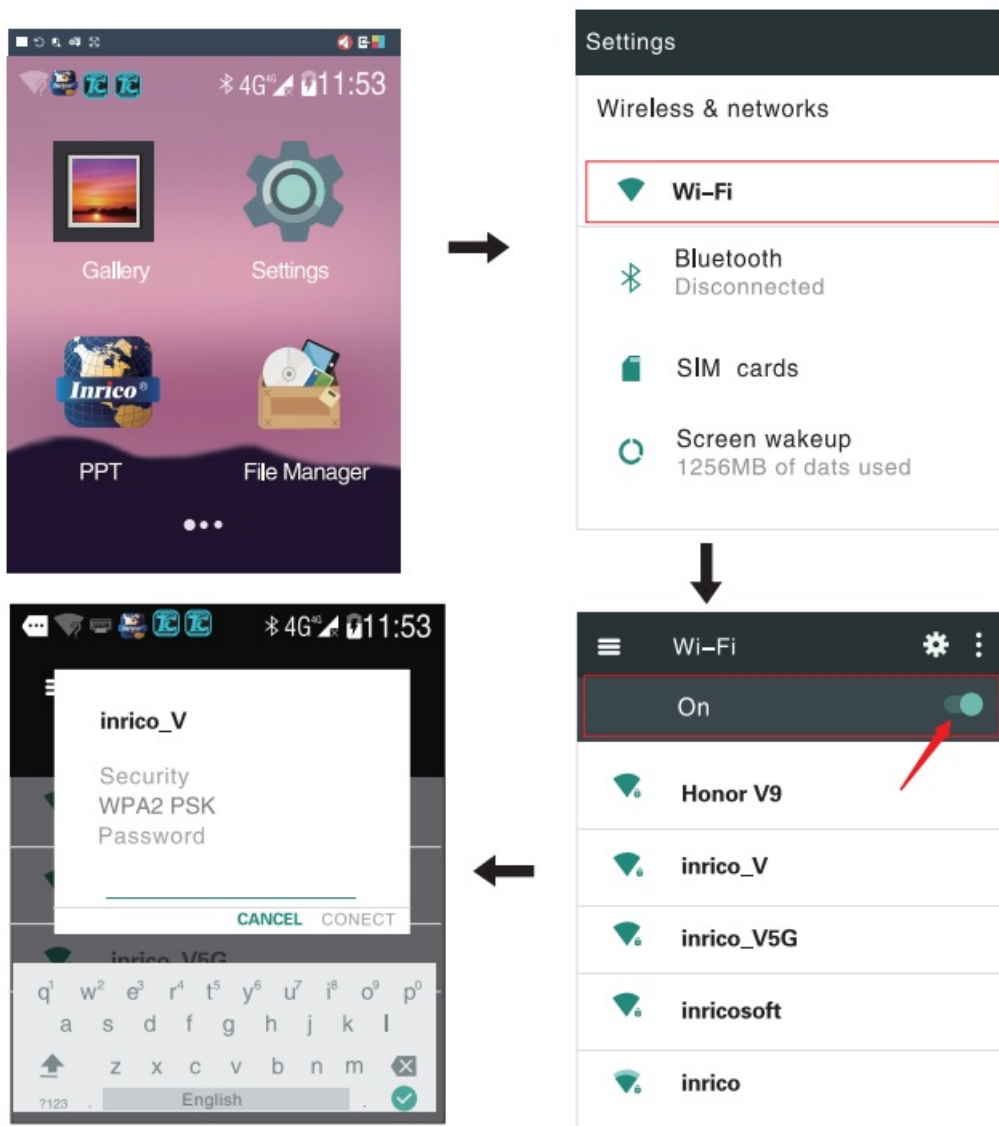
4G 11:53

Gallery

Settings

Inrico

PPT

File Manager

Settings

Wireless & networks

Wi-Fi

Bluetooth
Disconnected

SIM cards

Screen wakeup
1256MB of dats used

Wi-Fi

On

Honor V9

inrico_V

inrico_V5G

inricosoft

inrico

4G 11:53

inrico_V

Security
WPA2 PSK
Password

CANCEL CONECT

inrico_V5G

q1 w2 e3 r4 t5 y6 u7 i8 o9 p0
a s d f g h j k l
z x c v b n m
?123 , English .